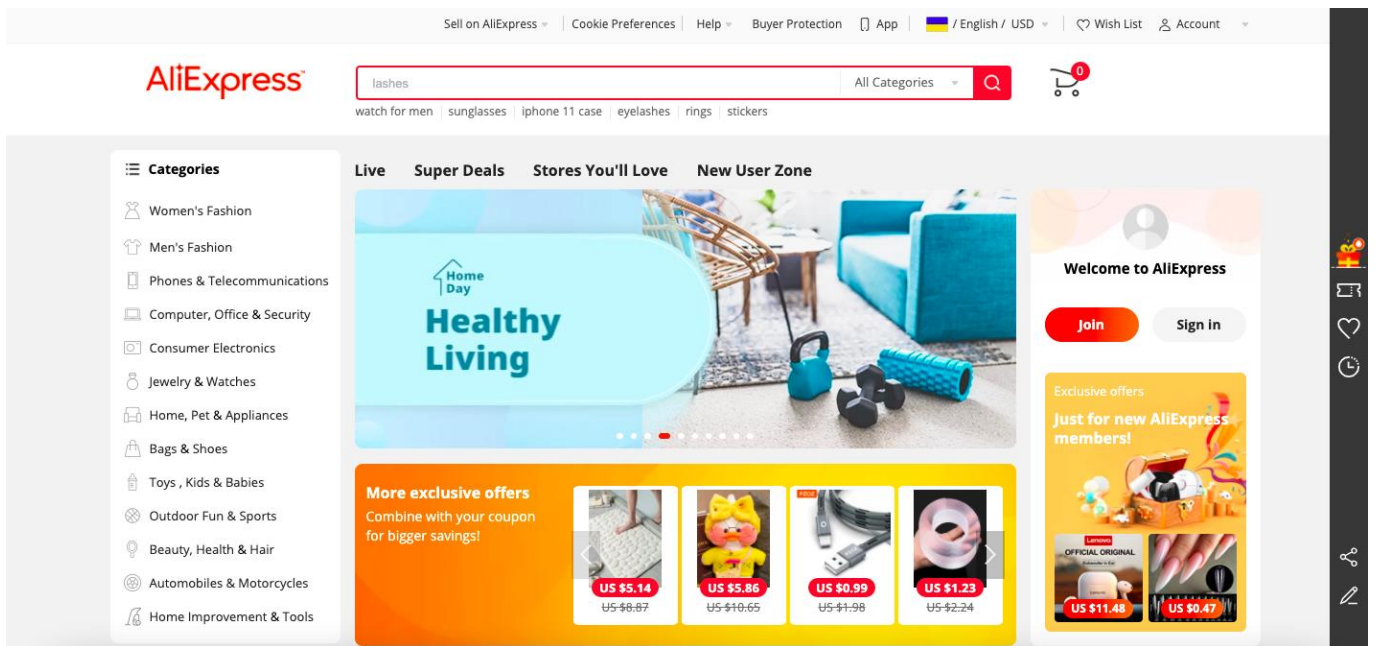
Sell on AliExpress | Cookie Preferences | Help | Buyer Protection | App | / English / USD | Wish List | Account

AliExpress

lashes | All Categories

0

watch for men | sunglasses | iphone 11 case | eyelashes | rings | stickers

Categories

Women's Fashion
Men's Fashion
Phones & Telecommunications
Computer, Office & Security
Consumer Electronics
Jewelry & Watches
Home, Pet & Appliances
Bags & Shoes
Toys , Kids & Babies
Outdoor Fun & Sports
Beauty, Health & Hair
Automobiles & Motorcycles
Home Improvement & Tools

Live | Super Deals | Stores You'll Love | New User Zone

Home Day

Healthy Living

More exclusive offers
Combine with your coupon for bigger savings!

US $5.14
~~US $8.87~~

US $5.86
~~US $10.65~~

US $0.99
~~US $1.98~~

US $1.23
~~US $2.24~~

Welcome to AliExpress

Join | Sign in

Exclusive offers
Just for new AliExpress members!

Lenovo
OFFICIAL ORIGINAL

US $11.48

US $0.47